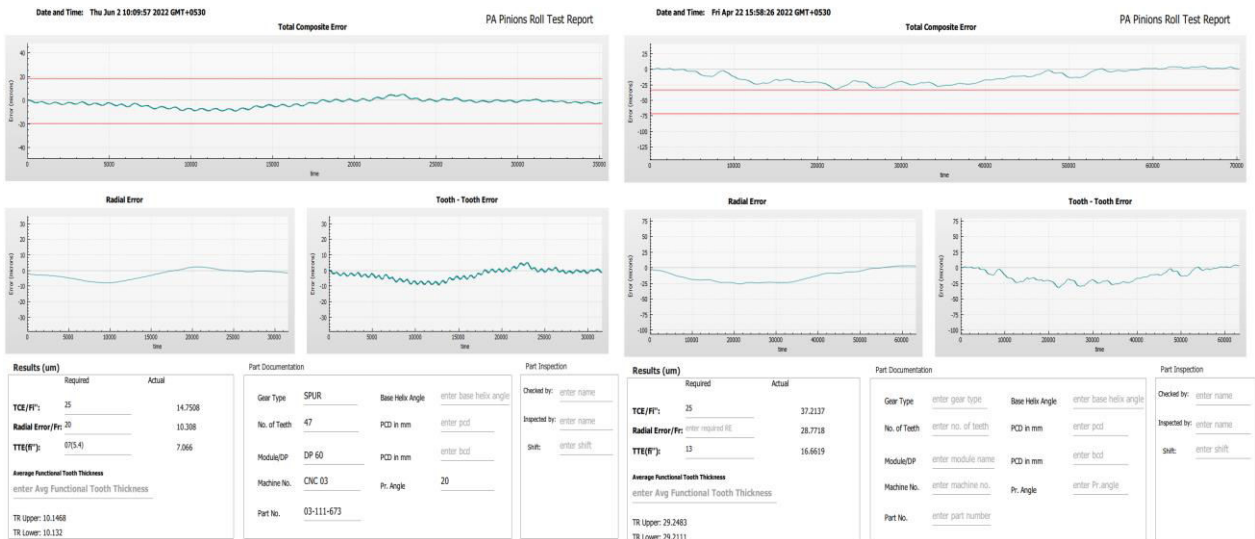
Date and Time: Thu Jun 2 10:09:57 2022 GMT+0530

PA Pinions Roll Test Report

Total Composite Error

40
20
0
-20
-40

Error (microns)

0 5000 10000 15000 20000 25000 30000 35000

time

Radial Error

30
20
10
0
-10
-20
-30

Error (microns)

0 5000 10000 15000 20000 25000 30000

time

Tooth - Tooth Error

30
20
10
0
-10
-20
-30

Error (microns)

0 5000 10000 15000 20000 25000 30000

time

Results (um)

| | Required | Actual |
|---|---|---|
| TCE/Fi'': | 25 | 14.7508 |
| Radial Error/Fr: | 20 | 10.308 |
| TTE(fi''): | 07(5.4) | 7.066 |

Average Functional Tooth Thickness

enter Avg Functional Tooth Thickness

TR Upper: 10.1468
TR Lower: 10.132

Part Documentation

| | | | |
|---|---|---|---|
| Gear Type | SPUR | Base Helix Angle | enter base helix angle |
| No. of Teeth | 47 | PCD in mm | enter pcd |
| Module/DP | DP 60 | PCD in mm | enter bcd |
| Machine No. | CNC 03 | Pr. Angle | 20 |
| Part No. | 03-111-673 | | |

Part Inspection

Checked by: enter name
Inspected by: enter name
Shift: enter shift

Date and Time: Fri Apr 22 15:58:26 2022 GMT+0530

PA Pinions Roll Test Report

Total Composite Error

25
0
-25
-50
-75
-100
-125

Error (microns)

0 10000 20000 30000 40000 50000 60000 70000

time

Radial Error

75
50
25
0
-25
-50
-75
-100

Error (microns)

0 10000 20000 30000 40000 50000 60000

time

Tooth - Tooth Error

75
50
25
0
-25
-50
-75
-100

Error (microns)

0 10000 20000 30000 40000 50000 60000

time

Results (um)

| | Required | Actual |
|---|---|---|
| TCE/Fi'': | 25 | 37.2137 |
| Radial Error/Fr: | enter required RE | 28.7718 |
| TTE(fi''): | 13 | 16.6619 |

Average Functional Tooth Thickness

enter Avg Functional Tooth Thickness

TR Upper: 29.2483
TR Lower: 29.2111

Part Documentation

| | | | |
|---|---|---|---|
| Gear Type | enter gear type | Base Helix Angle | enter base helix angle |
| No. of Teeth | enter no. of teeth | PCD in mm | enter pcd |
| Module/DP | enter module name | PCD in mm | enter bcd |
| Machine No. | enter machine no. | Pr. Angle | enter Pr.angle |
| Part No. | enter part number | | |

Part Inspection

Checked by: enter name
Inspected by: enter name
Shift: enter shift